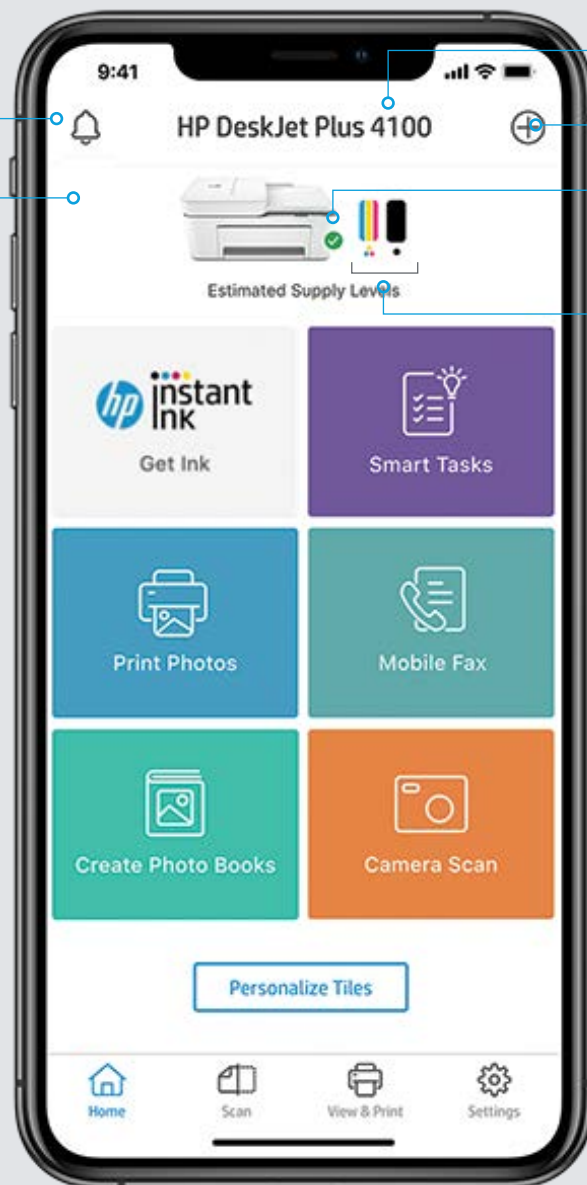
9:41

HP DeskJet Plus 4100

Estimated Supply Levels

hp instant ink

Get Ink

Smart Tasks

Print Photos

Mobile Fax

Create Photo Books

Camera Scan

Personalize Tiles

Home

Scan

View & Print

Settings